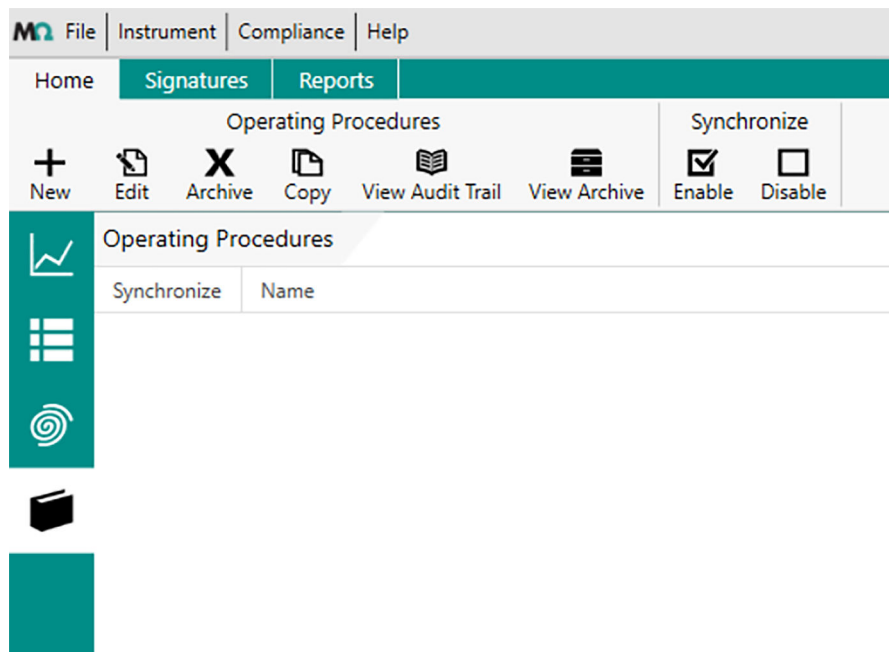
MΩ File | Instrument | Compliance | Help

Home | Signatures | Reports

Operating Procedures
New | Edit | Archive | Copy | View Audit Trail | View Archive

Synchronize
Enable | Disable

Operating Procedures

| Synchronize | Name |
|---|---|